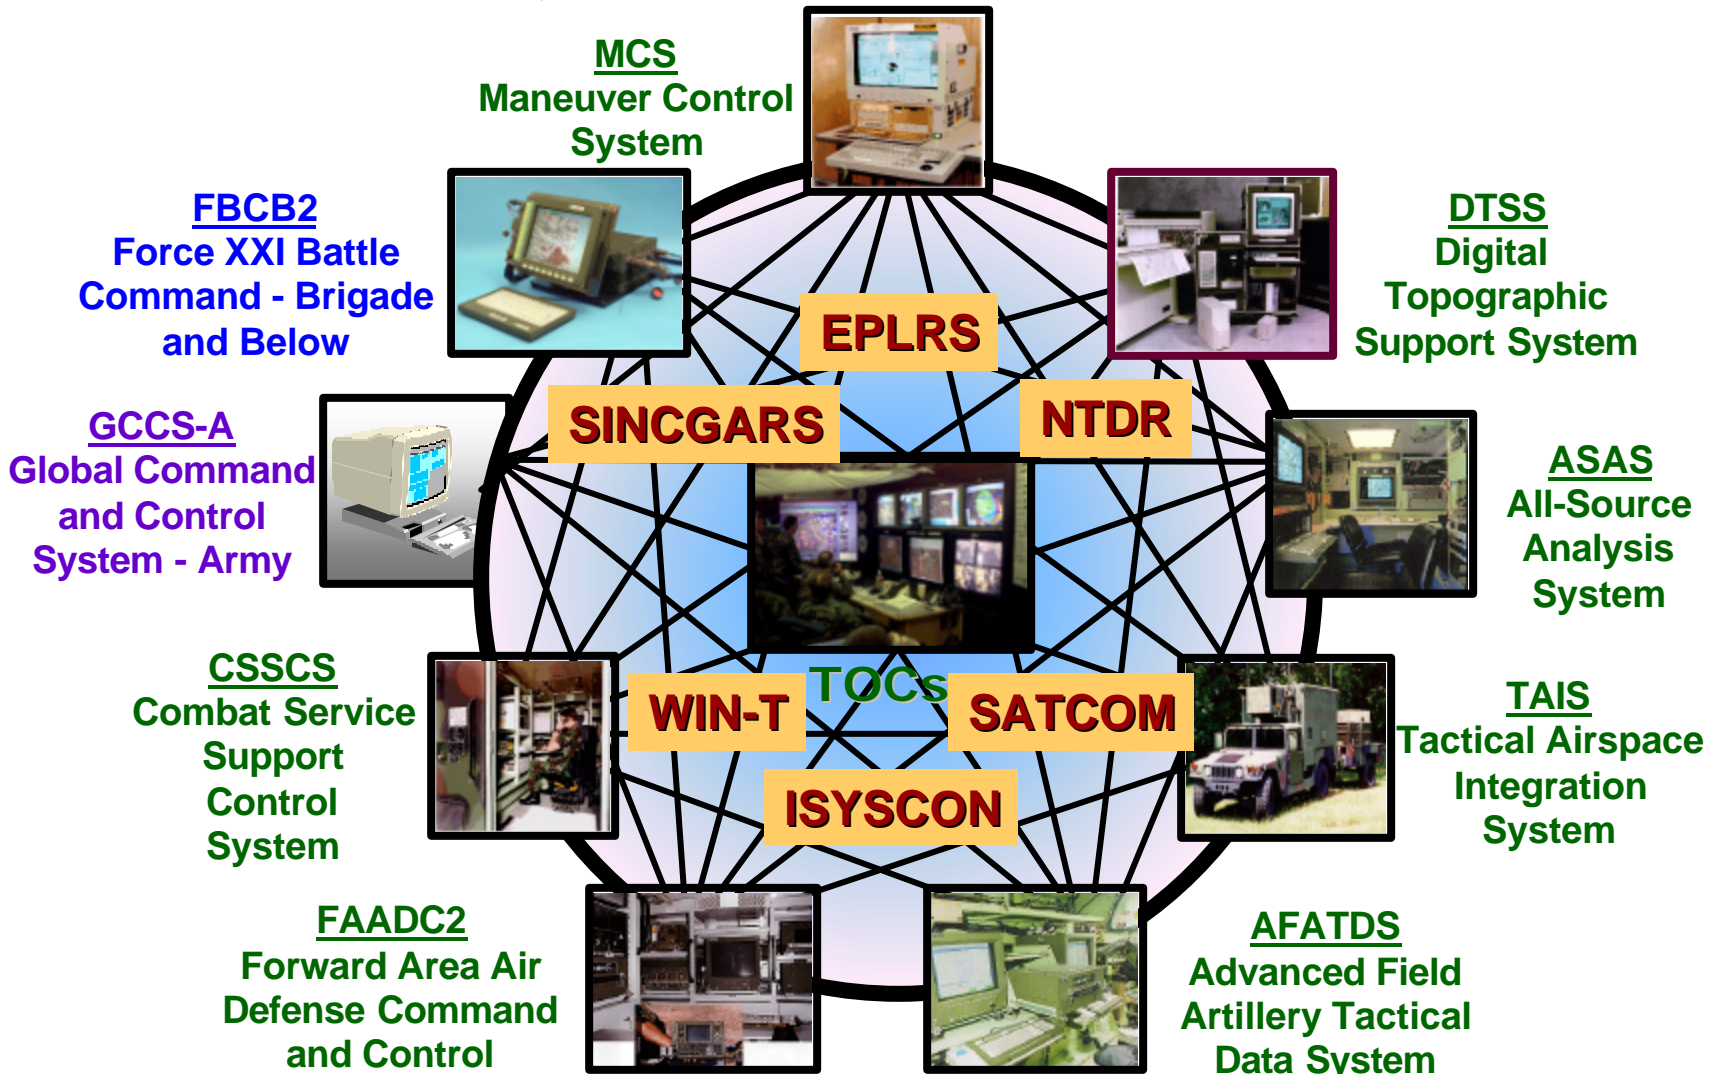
MCS
Maneuver Control System

FBCB2
Force XXI Battle Command - Brigade and Below

DTSS
Digital Topographic Support System

GCCS-A
Global Command and Control System - Army

ASAS
All-Source Analysis System

EPLRS

SINCGARS

NTDR

TOCs

WIN-T

SATCOM

ISYSCON

CSSCS
Combat Service Support Control System

TAIS
Tactical Airspace Integration System

FAADC2
Forward Area Air Defense Command and Control

AFATDS
Advanced Field Artillery Tactical Data System